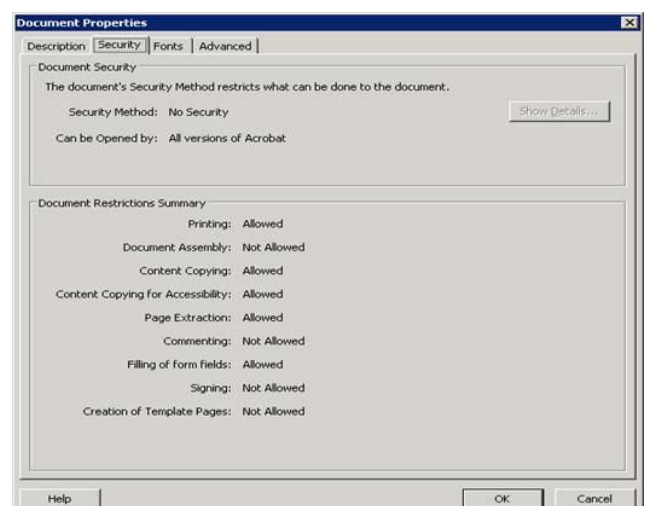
Document Properties

Description | Security | Fonts | Advanced

Document Security

The document's Security Method restricts what can be done to the document.

Security Method: No Security

Show Details...

Can be Opened by: All versions of Acrobat

Document Restrictions Summary

| | |
|---|---|
| Printing: | Allowed |
| Document Assembly: | Not Allowed |
| Content Copying: | Allowed |
| Content Copying for Accessibility: | Allowed |
| Page Extraction: | Allowed |
| Commenting: | Not Allowed |
| Filling of form fields: | Allowed |
| Signing: | Not Allowed |
| Creation of Template Pages: | Not Allowed |

Help

OK

Cancel